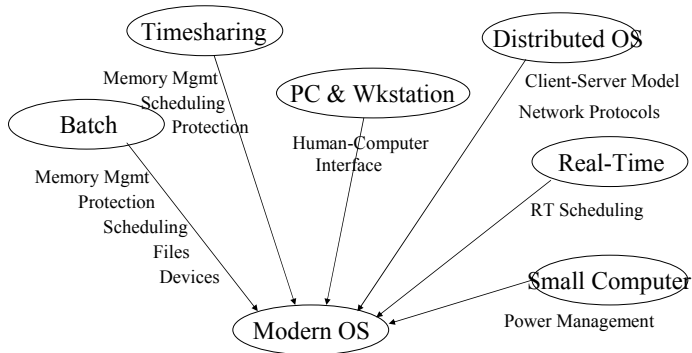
Timesharing

Memory Mgmt
Scheduling
Protection

PC & Wkstation

Human-Computer Interface

Distributed OS

Client-Server Model
Network Protocols

Batch

Memory Mgmt
Protection
Scheduling
Files
Devices

Real-Time

RT Scheduling

Small Computer

Power Management

Modern OS